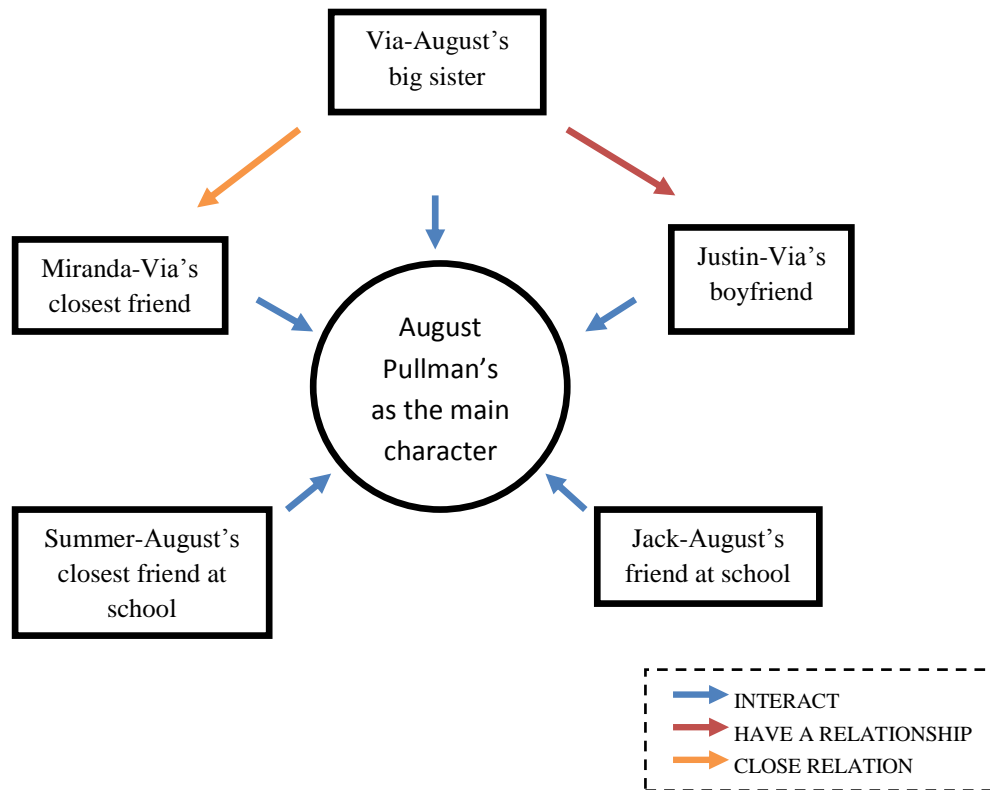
Via-August's big sister

Miranda-Via's closest friend

August Pullman's as the main character

Justin-Via's boyfriend

Summer-August's closest friend at school

Jack-August's friend at school

INTERACT
HAVE A RELATIONSHIP
CLOSE RELATION